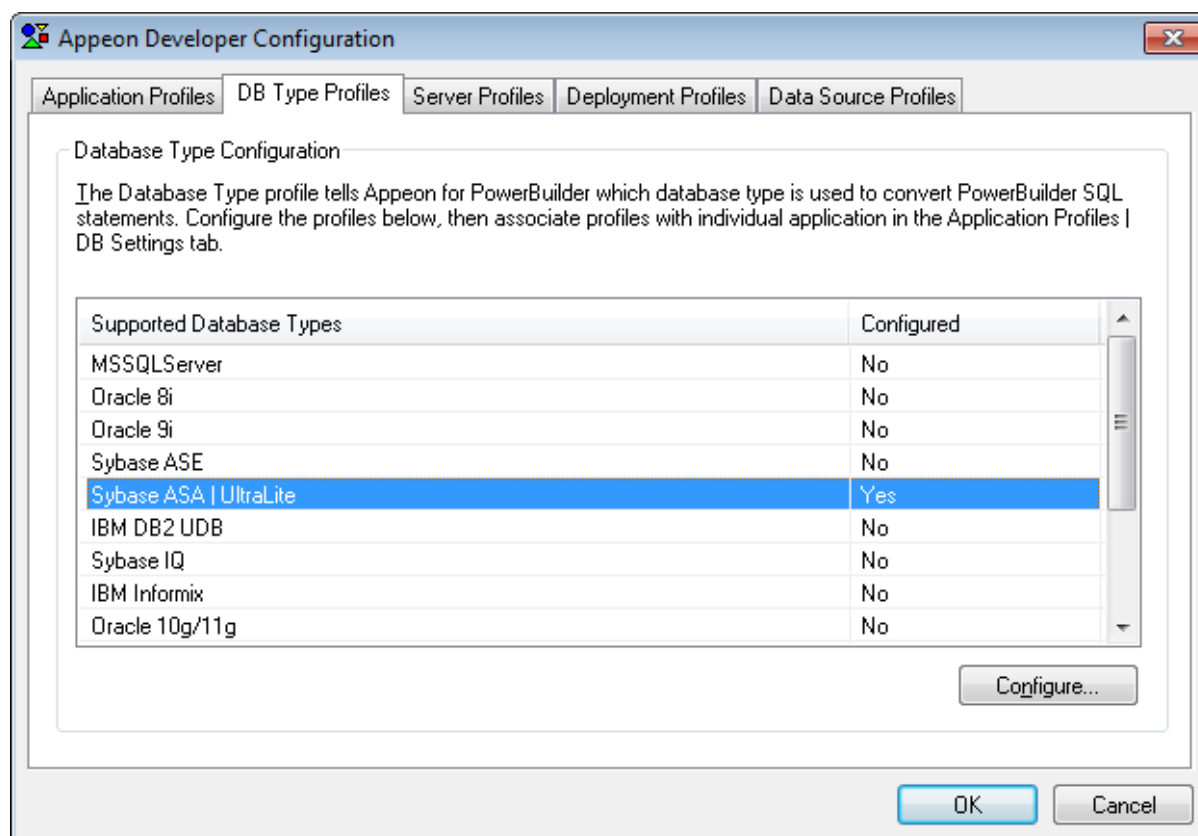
Appeon Developer Configuration

Application Profiles | DB Type Profiles | Server Profiles | Deployment Profiles | Data Source Profiles

Database Type Configuration

The Database Type profile tells Appeon for PowerBuilder which database type is used to convert PowerBuilder SQL statements. Configure the profiles below, then associate profiles with individual application in the Application Profiles | DB Settings tab.

| Supported Database Types | Configured |
|---|---|
| MSSQLServer | No |
| Oracle 8i | No |
| Oracle 9i | No |
| Sybase ASE | No |
| Sybase ASA \| UltraLite | Yes |
| IBM DB2 UDB | No |
| Sybase IQ | No |
| IBM Informix | No |
| Oracle 10g/11g | No |

Configure...

OK Cancel